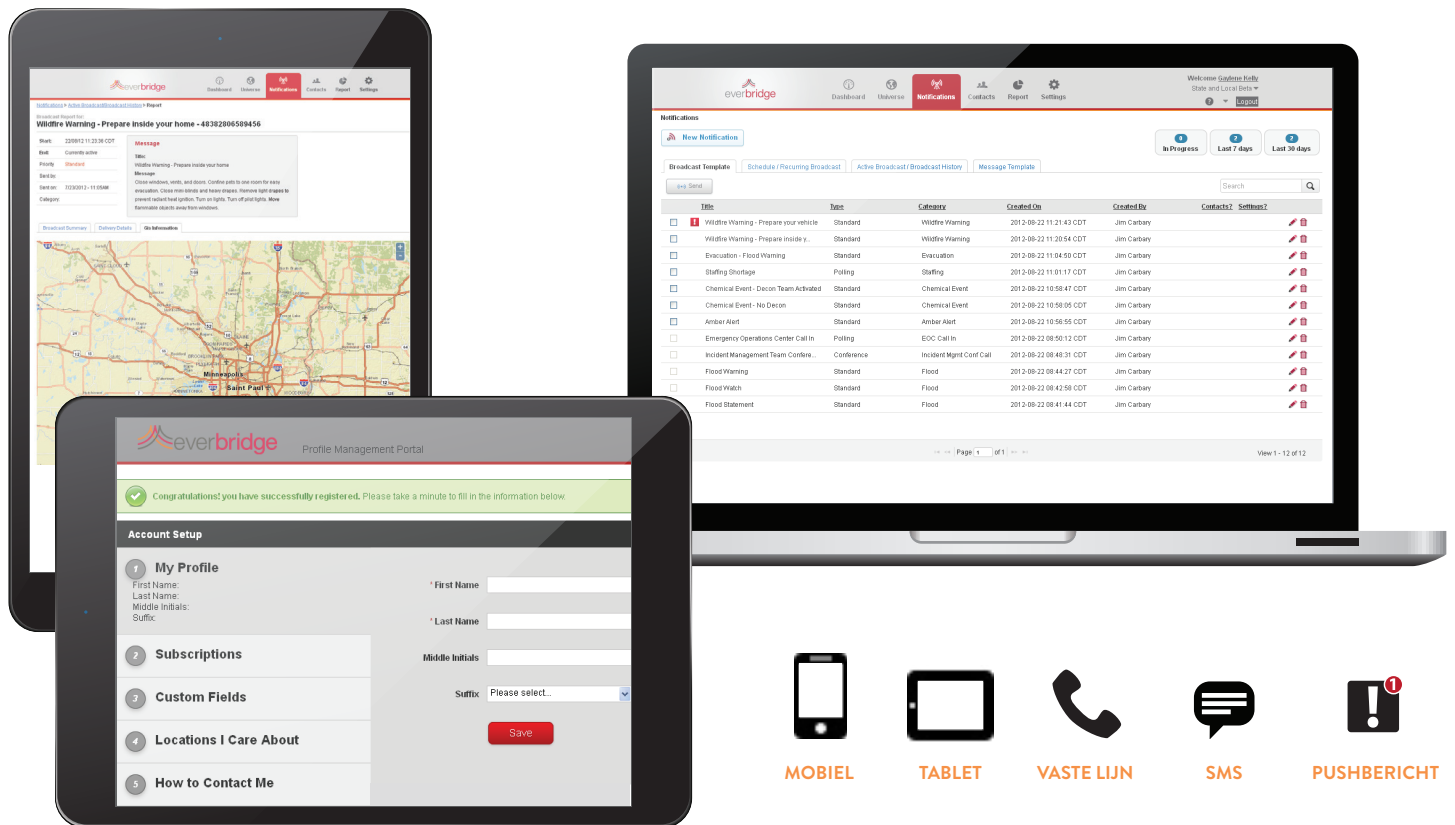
everbridge

Dashboard Universe Notifications Contacts Report Settings

Notifications > Active Broadcast/Broadcast History > Report

Broadcast Report for:
Wildfire Warning - Prepare inside your home - 48382806589456

Start: 22/08/12 11:23:36 CDT
End: Currently active
Priority: Standard
Sent by:
Sent on: 7/23/2012 – 11:05AM
Category:

Message
Title:
Wildfire Warning - Prepare inside your home
Message:
Close windows, vents, and doors. Confine pets to one room for easy evacuation. Close mini-blinds and heavy drapes. Remove light drapes to prevent radiant heat ignition. Turn on lights. Turn off pilot lights. Move flammable objects away from windows.

Broadcast Summary | Delivery Details | Gis Information

Minneapolis
Saint Paul

everbridge

Dashboard Universe Notifications Contacts Report Settings

Welcome Gaylene Kelly
State and Local Beta
Logout

Notifications

New Notification

0 In Progress | 2 Last 7 days | 2 Last 30 days

Broadcast Template | Schedule / Recurring Broadcast | Active Broadcast / Broadcast History | Message Template

Send

Search

| Title | Type | Category | Created On | Created By | Contacts? | Settings? |
|---|---|---|---|---|---|---|
| Wildfire Warning - Prepare your vehicle | Standard | Wildfire Warning | 2012-08-22 11:21:43 CDT | Jim Carbary | | |
| Wildfire Warning - Prepare inside y... | Standard | Wildfire Warning | 2012-08-22 11:20:54 CDT | Jim Carbary | | |
| Evacuation - Flood Warning | Standard | Evacuation | 2012-08-22 11:04:50 CDT | Jim Carbary | | |
| Staffing Shortage | Polling | Staffing | 2012-08-22 11:01:17 CDT | Jim Carbary | | |
| Chemical Event - Decon Team Activated | Standard | Chemical Event | 2012-08-22 10:58:47 CDT | Jim Carbary | | |
| Chemical Event - No Decon | Standard | Chemical Event | 2012-08-22 10:58:05 CDT | Jim Carbary | | |
| Amber Alert | Standard | Amber Alert | 2012-08-22 10:56:55 CDT | Jim Carbary | | |
| Emergency Operations Center Call In | Polling | EOC Call In | 2012-08-22 08:50:12 CDT | Jim Carbary | | |
| Incident Management Team Confere... | Conference | Incident Mgmt Conf Call | 2012-08-22 08:48:31 CDT | Jim Carbary | | |
| Flood Warning | Standard | Flood | 2012-08-22 08:44:27 CDT | Jim Carbary | | |
| Flood Watch | Standard | Flood | 2012-08-22 08:42:58 CDT | Jim Carbary | | |
| Flood Statement | Standard | Flood | 2012-08-22 08:41:44 CDT | Jim Carbary | | |

Page 1 of 1

View 1 - 12 of 12

everbridge Profile Management Portal

Congratulations! you have successfully registered. Please take a minute to fill in the information below.

Account Setup

1 My Profile
First Name:
Last Name:
Middle Initials:
Suffix:

2 Subscriptions
3 Custom Fields
4 Locations I Care About
5 How to Contact Me

* First Name
* Last Name
Middle Initials
Suffix Please select...

Save

1

MOBIEL TABLET VASTE LIJN SMS PUSHBERICHT